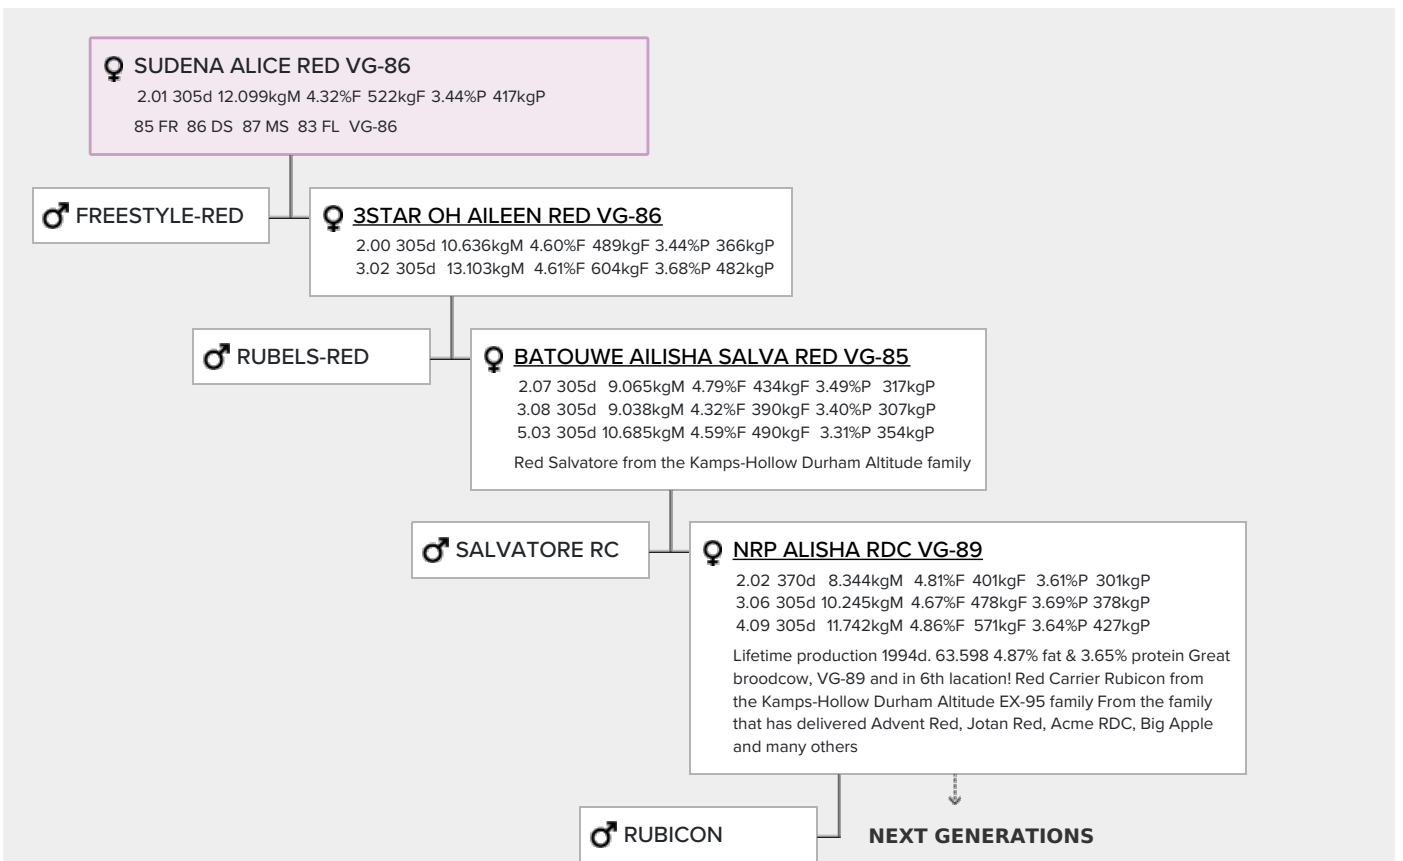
♀ SUDENA ALICE RED VG-86
2.01 305d 12.099kgM 4.32%F 522kgF 3.44%P 417kgP
85 FR 86 DS 87 MS 83 FL VG-86

♂ FREESTYLE-RED

♀ 3STAR OH AILEEN RED VG-86
2.00 305d 10.636kgM 4.60%F 489kgF 3.44%P 366kgP
3.02 305d 13.103kgM 4.61%F 604kgF 3.68%P 482kgP

♂ RUBELS-RED

♀ BATOUWE AILISHA SALVA RED VG-85
2.07 305d 9.065kgM 4.79%F 434kgF 3.49%P 317kgP
3.08 305d 9.038kgM 4.32%F 390kgF 3.40%P 307kgP
5.03 305d 10.685kgM 4.59%F 490kgF 3.31%P 354kgP
Red Salvatore from the Kamps-Hollow Durham Altitude family

♂ SALVATORE RC

♀ NRP ALISHA RDC VG-89
2.02 370d 8.344kgM 4.81%F 401kgF 3.61%P 301kgP
3.06 305d 10.245kgM 4.67%F 478kgF 3.69%P 378kgP
4.09 305d 11.742kgM 4.86%F 571kgF 3.64%P 427kgP
Lifetime production 1994d. 63.598 4.87% fat & 3.65% protein Great broodcow, VG-89 and in 6th lacation! Red Carrier Rubicon from the Kamps-Hollow Durham Altitude EX-95 family From the family that has delivered Advent Red, Jotan Red, Acme RDC, Big Apple and many others

♂ RUBICON

NEXT GENERATIONS